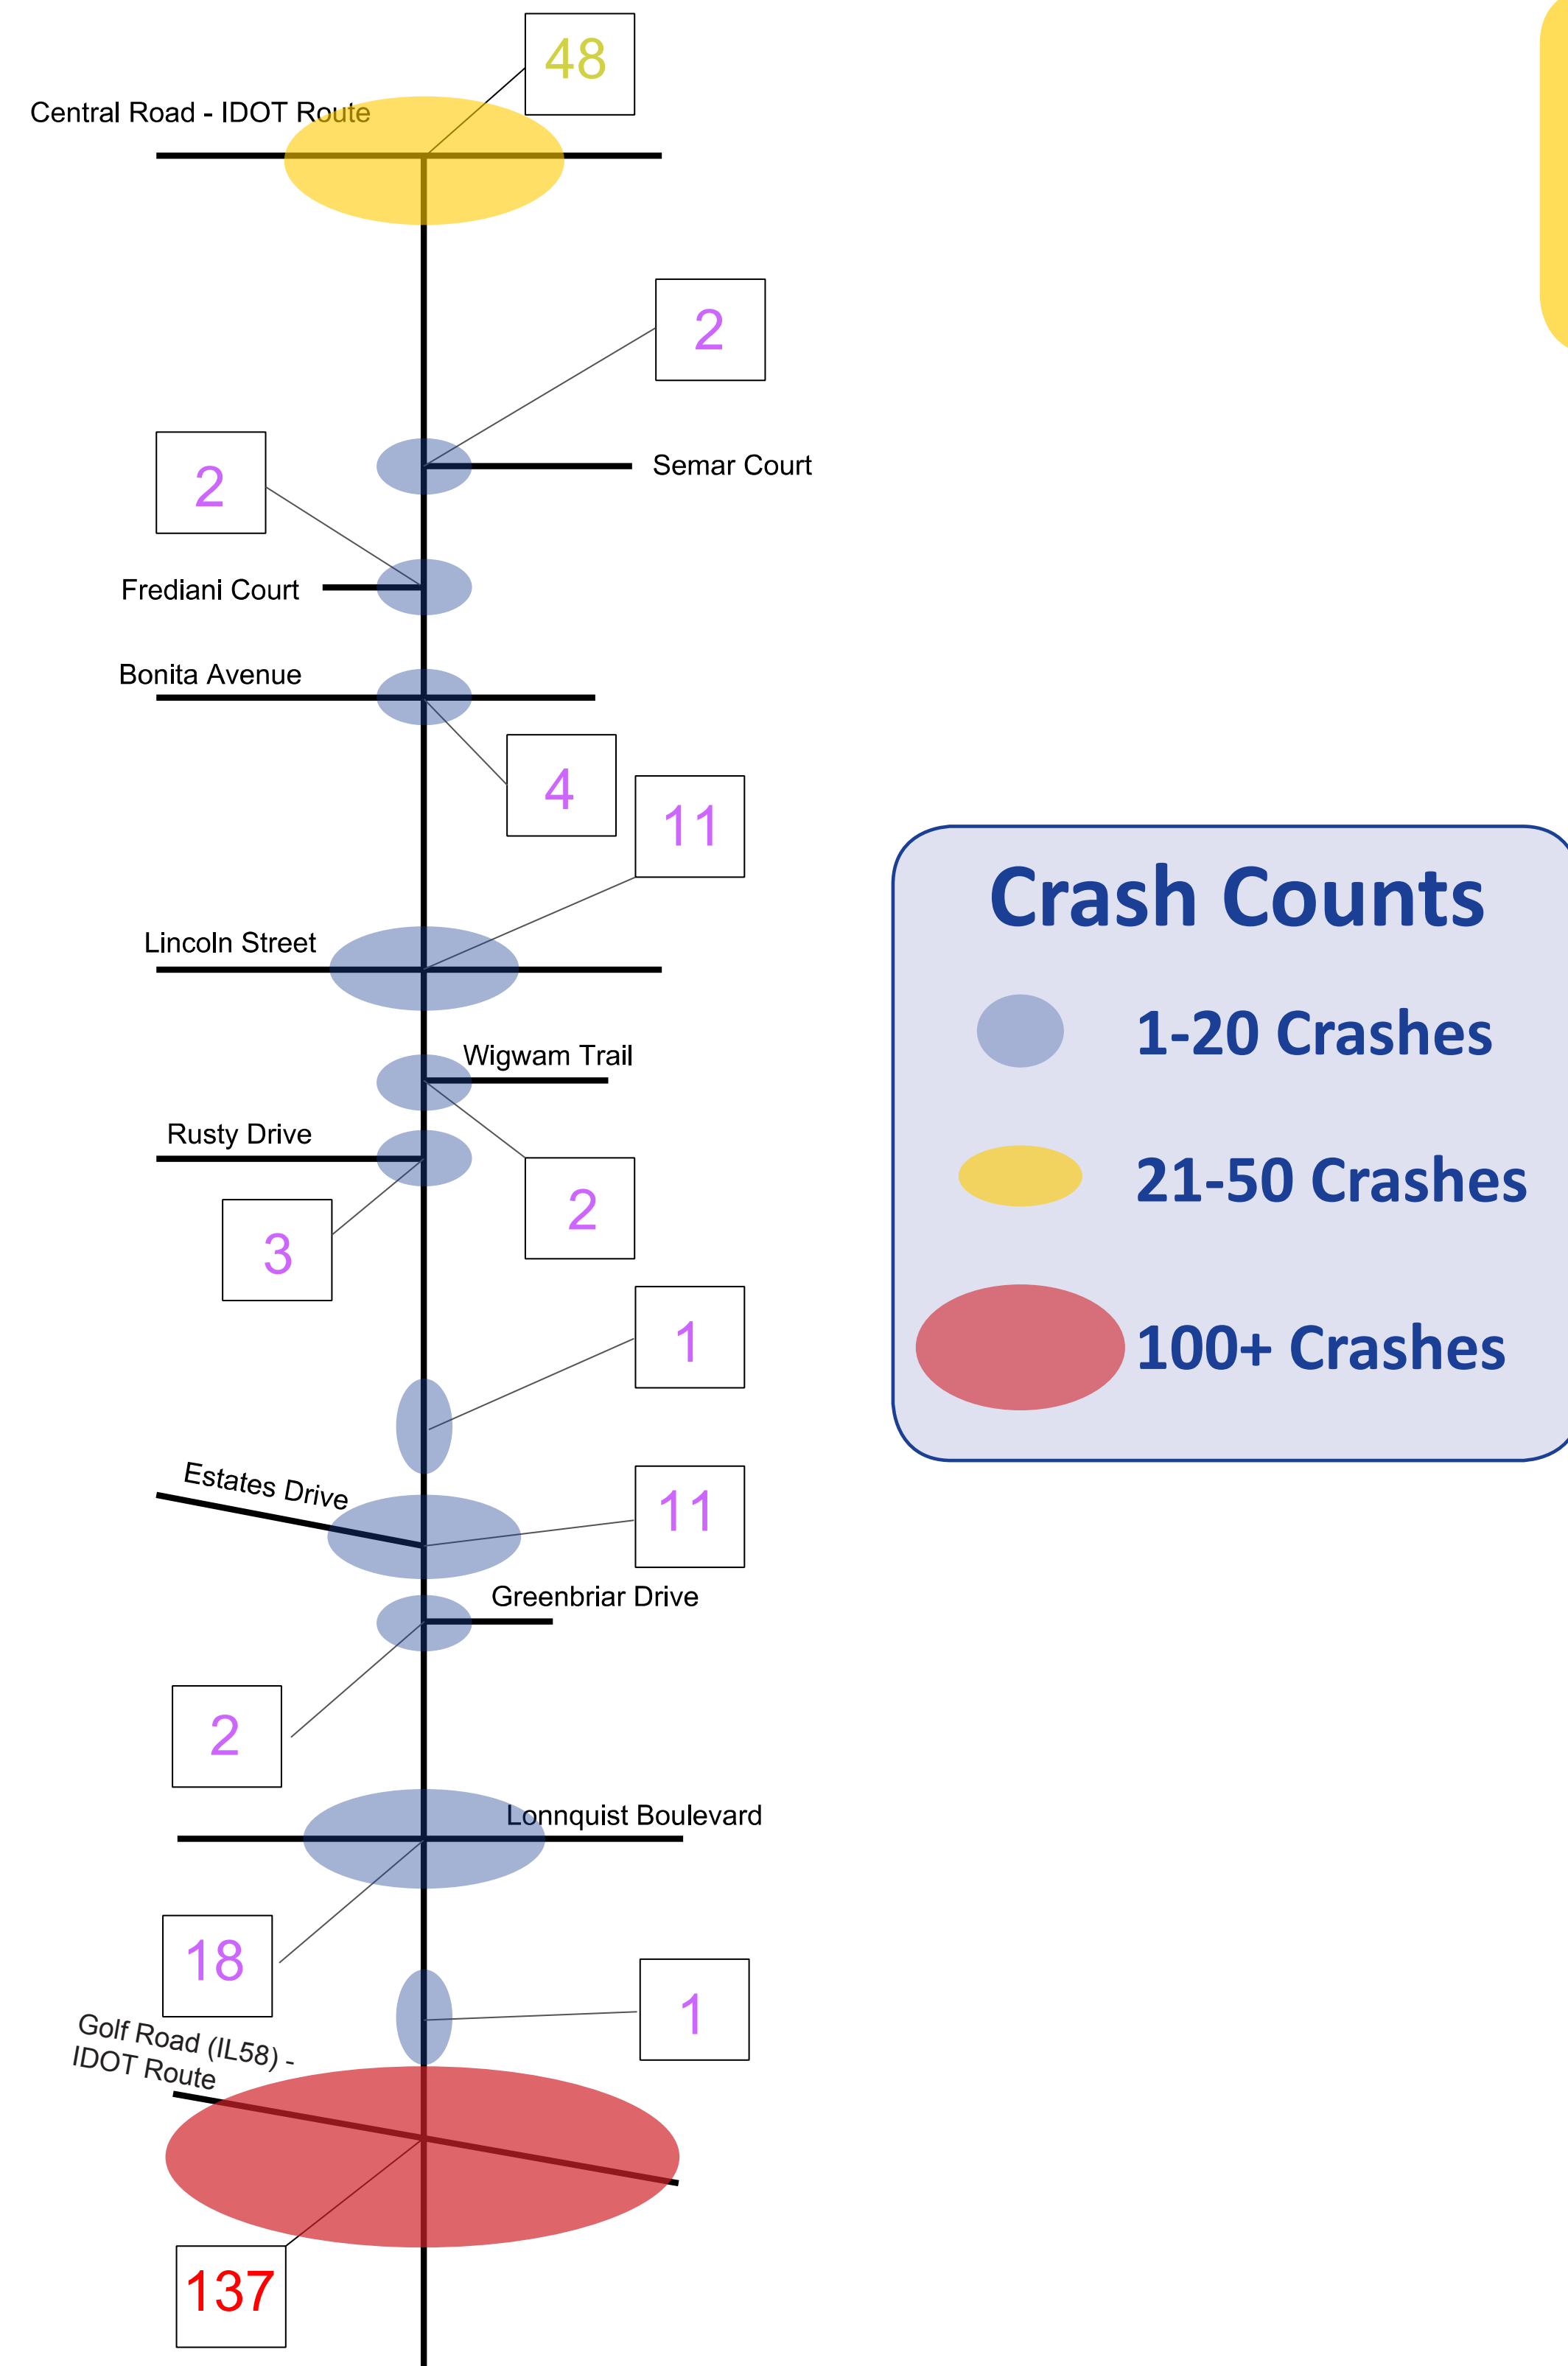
Central Road - IDOT Route

48

2

Semar Court

2

Frediani Court

Bonita Avenue

4

11

Lincoln Street

Wigwam Trail

Rusty Drive

2

3

1

Estates Drive

11

Greenbriar Drive

2

Lonnquist Boulevard

18

1

Golf Road (IL58) - IDOT Route

137

Crash Counts

1-20 Crashes

21-50 Crashes

100+ Crashes